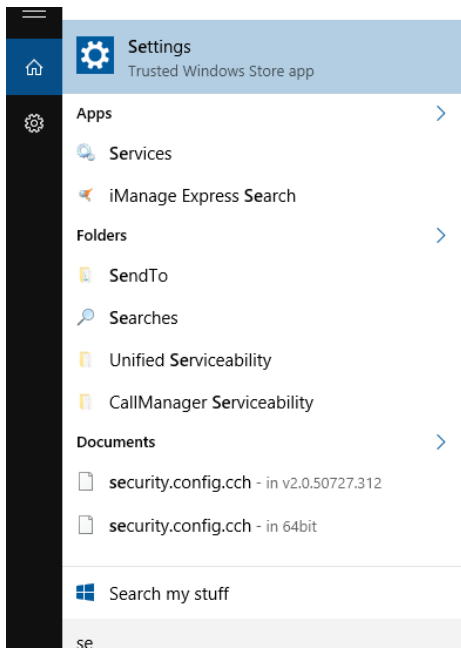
Settings
Trusted Windows Store app

Apps

Services

iManage Express Search

Folders

SendTo

Searches

Unified Serviceability

CallManager Serviceability

Documents

security.config.cch - in v2.0.50727.312

security.config.cch - in 64bit

Search my stuff

se